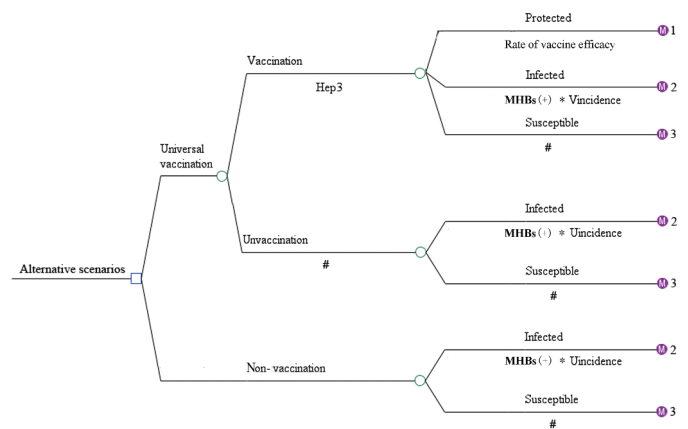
Alternative scenarios

Universal vaccination

Vaccination

Hep3

Protected

Rate of vaccine efficacy

M 1

Infected

MHBs(+) * Vincidence

M 2

Susceptible

#

M 3

Unvaccination

#

Infected

MHBs(+) * Uincidence

M 2

Susceptible

#

M 3

Non- vaccination

Infected

MHBs(+) * Uincidence

M 2

Susceptible

#

M 3